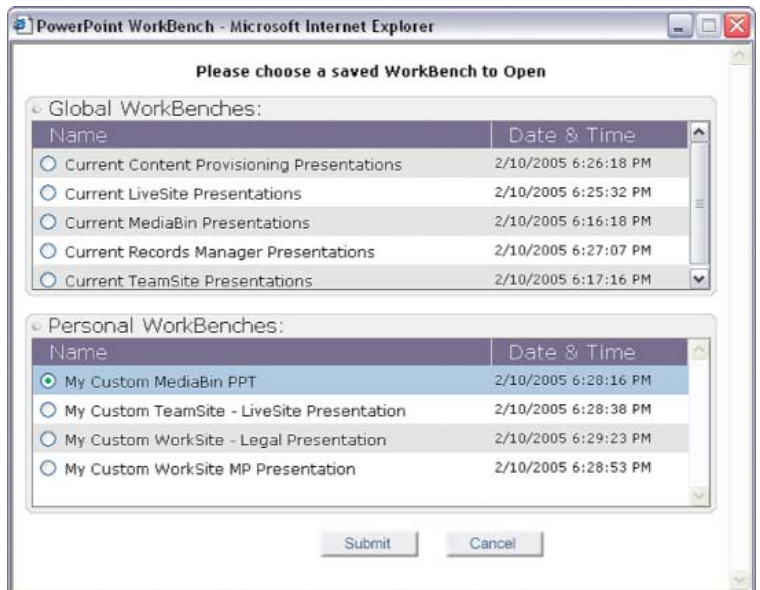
PowerPoint WorkBench - Microsoft Internet Explorer

Please choose a saved WorkBench to Open

Global WorkBenches:

| Name | Date & Time |
|---|---|
| Current Content Provisioning Presentations | 2/10/2005 6:26:18 PM |
| Current LiveSite Presentations | 2/10/2005 6:25:32 PM |
| Current MediaBin Presentations | 2/10/2005 6:16:18 PM |
| Current Records Manager Presentations | 2/10/2005 6:27:07 PM |
| Current TeamSite Presentations | 2/10/2005 6:17:16 PM |

Personal WorkBenches:

| Name | Date & Time |
|---|---|
| My Custom MediaBin PPT | 2/10/2005 6:28:16 PM |
| My Custom TeamSite - LiveSite Presentation | 2/10/2005 6:28:38 PM |
| My Custom WorkSite - Legal Presentation | 2/10/2005 6:29:23 PM |
| My Custom WorkSite MP Presentation | 2/10/2005 6:28:53 PM |

Submit Cancel